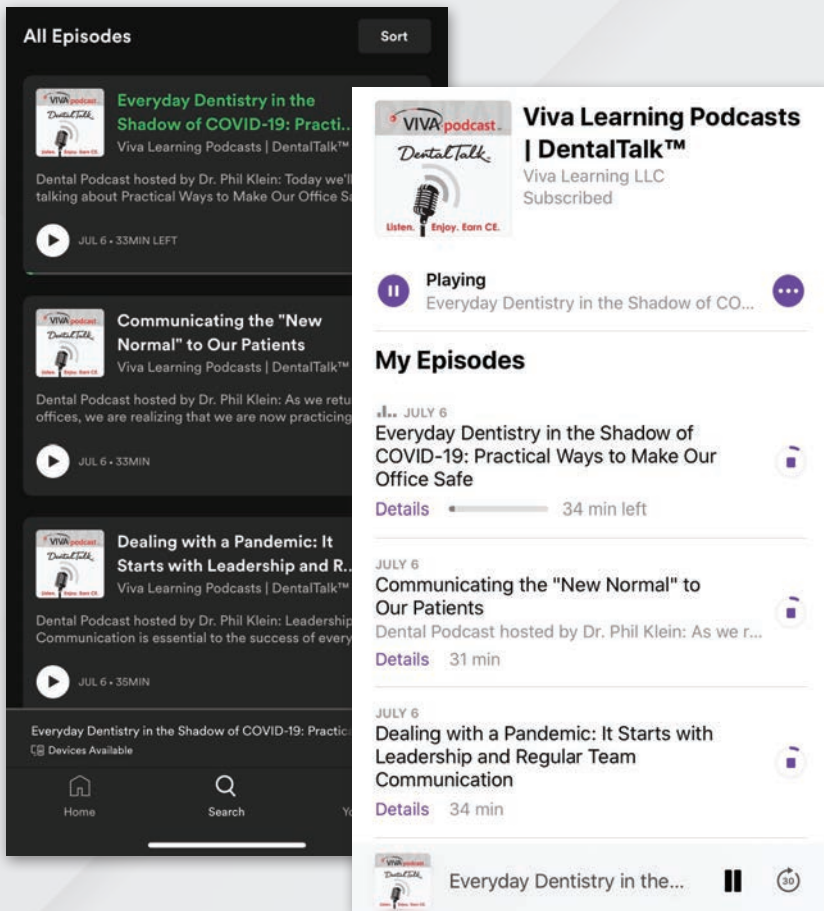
All Episodes

Sort

VIVA podcast DentalTalk Listen. Enjoy. Earn CE.

Everyday Dentistry in the Shadow of COVID-19: Practi...

Viva Learning Podcasts | DentalTalk™

Dental Podcast hosted by Dr. Phil Klein: Today we'll talking about Practical Ways to Make Our Office Sa

JUL 6 • 33MIN LEFT

VIVA podcast DentalTalk

Communicating the "New Normal" to Our Patients

Viva Learning Podcasts | DentalTalk™

Dental Podcast hosted by Dr. Phil Klein: As we retu offices, we are realizing that we are now practicing

JUL 6 • 33MIN

VIVA podcast DentalTalk

Dealing with a Pandemic: It Starts with Leadership and R...

Viva Learning Podcasts | DentalTalk™

Dental Podcast hosted by Dr. Phil Klein: Leadership Communication is essential to the success of every

JUL 6 • 35MIN

Everyday Dentistry in the Shadow of COVID-19: Practic

Devices Available

Home

Search

Y

VIVA podcast DentalTalk Listen. Enjoy. Earn CE.

Viva Learning Podcasts | DentalTalk™

Viva Learning LLC

Subscribed

Playing

Everyday Dentistry in the Shadow of CO...

My Episodes

JULY 6

Everyday Dentistry in the Shadow of COVID-19: Practical Ways to Make Our Office Safe

Details 34 min left

JULY 6

Communicating the "New Normal" to Our Patients

Dental Podcast hosted by Dr. Phil Klein: As we r...

Details 31 min

JULY 6

Dealing with a Pandemic: It Starts with Leadership and Regular Team Communication

Details 34 min

Everyday Dentistry in the...

30